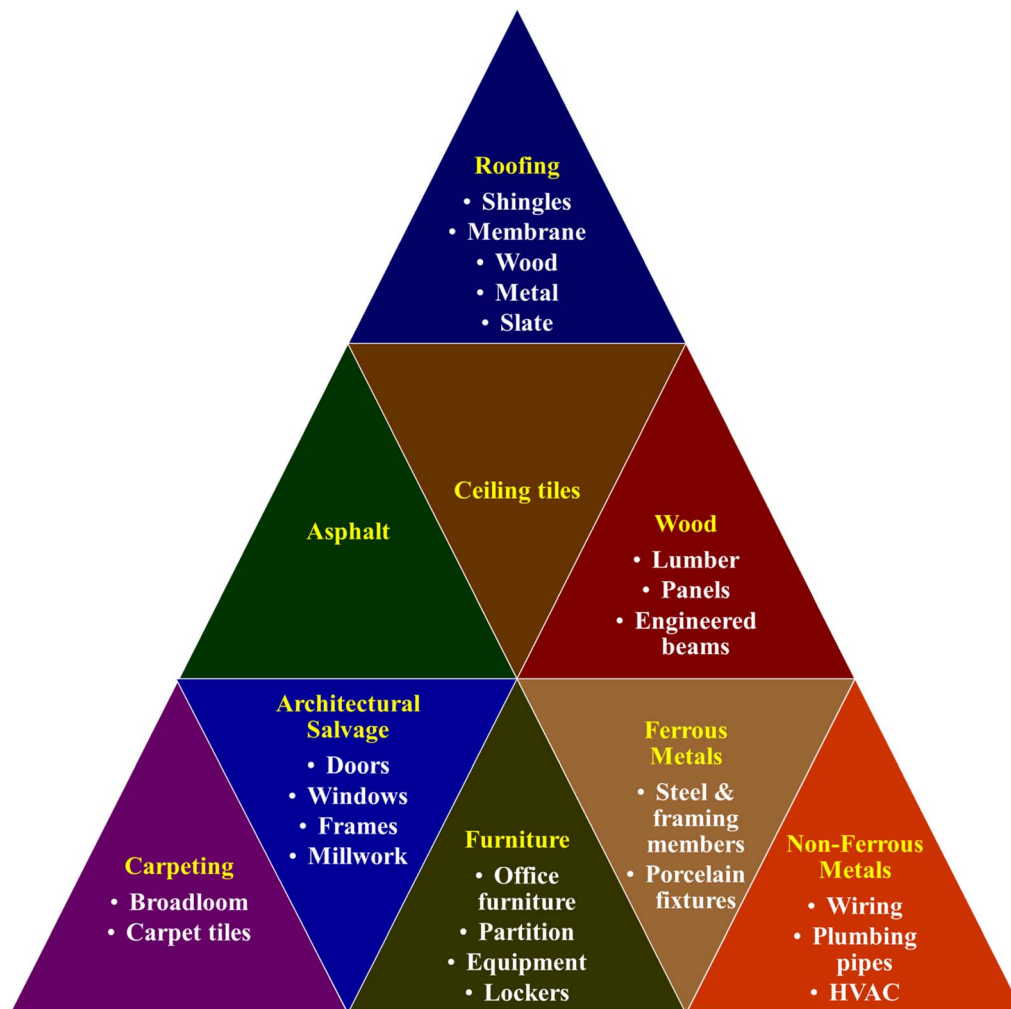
Roofing
• Shingles
• Membrane
• Wood
• Metal
• Slate

Asphalt

Ceiling tiles

Wood
• Lumber
• Panels
• Engineered beams

Carpeting
• Broadloom
• Carpet tiles

Architectural Salvage
• Doors
• Windows
• Frames
• Millwork

Furniture
• Office furniture
• Partition
• Equipment
• Lockers

Ferrous Metals
• Steel & framing members
• Porcelain fixtures

Non-Ferrous Metals
• Wiring
• Plumbing pipes
• HVAC